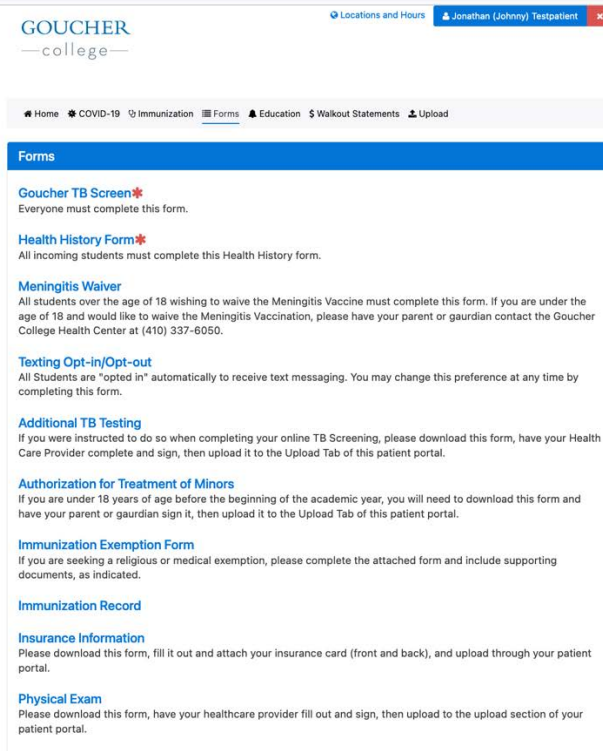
GOUCHER
—college—

Locations and Hours

Jonathan (Johnny) Testpatient

Home COVID-19 Immunization Forms Education $ Walkout Statements Upload

Forms

Goucher TB Screen*
Everyone must complete this form.

Health History Form*
All incoming students must complete this Health History form.

Meningitis Waiver
All students over the age of 18 wishing to waive the Meningitis Vaccine must complete this form. If you are under the age of 18 and would like to waive the Meningitis Vaccination, please have your parent or gaurdian contact the Goucher College Health Center at (410) 337-6050.

Texting Opt-in/Opt-out
All Students are "opted in" automatically to receive text messaging. You may change this preference at any time by completing this form.

Additional TB Testing
If you were instructed to do so when completing your online TB Screening, please download this form, have your Health Care Provider complete and sign, then upload it to the Upload Tab of this patient portal.

Authorization for Treatment of Minors
If you are under 18 years of age before the beginning of the academic year, you will need to download this form and have your parent or gaurdian sign it, then upload it to the Upload Tab of this patient portal.

Immunization Exemption Form
If you are seeking a religious or medical exemption, please complete the attached form and include supporting documents, as indicated.

Immunization Record

Insurance Information
Please download this form, fill it out and attach your insurance card (front and back), and upload through your patient portal.

Physical Exam
Please download this form, have your healthcare provider fill out and sign, then upload to the upload section of your patient portal.